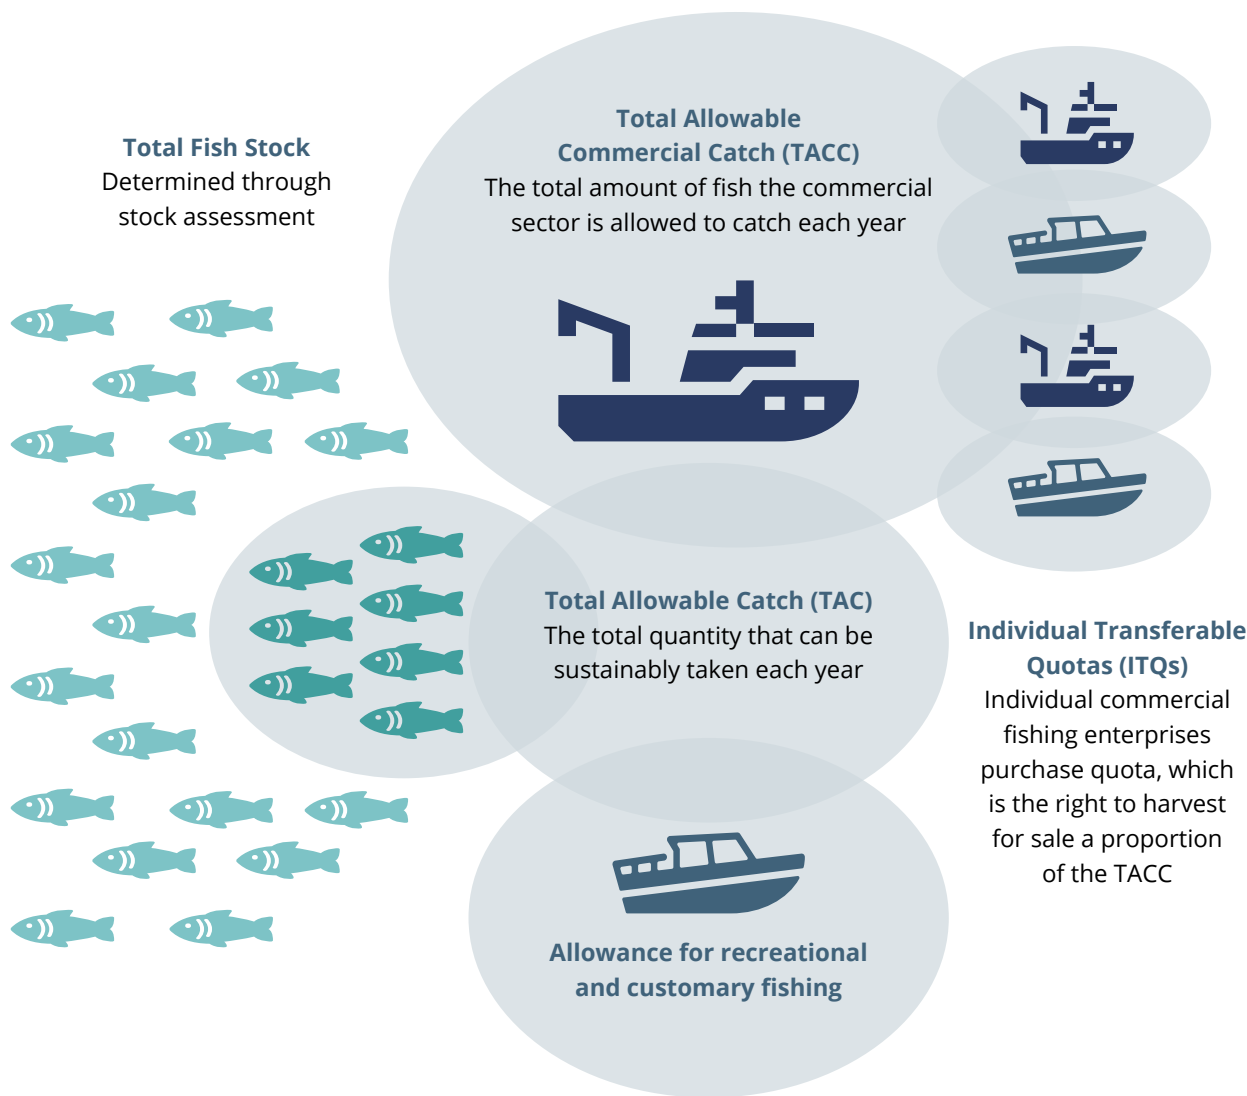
Total Fish Stock
Determined through stock assessment

Total Allowable Commercial Catch (TACC)
The total amount of fish the commercial sector is allowed to catch each year

Total Allowable Catch (TAC)
The total quantity that can be sustainably taken each year

Individual Transferable Quotas (ITQs)
Individual commercial fishing enterprises purchase quota, which is the right to harvest for sale a proportion of the TACC

Allowance for recreational and customary fishing